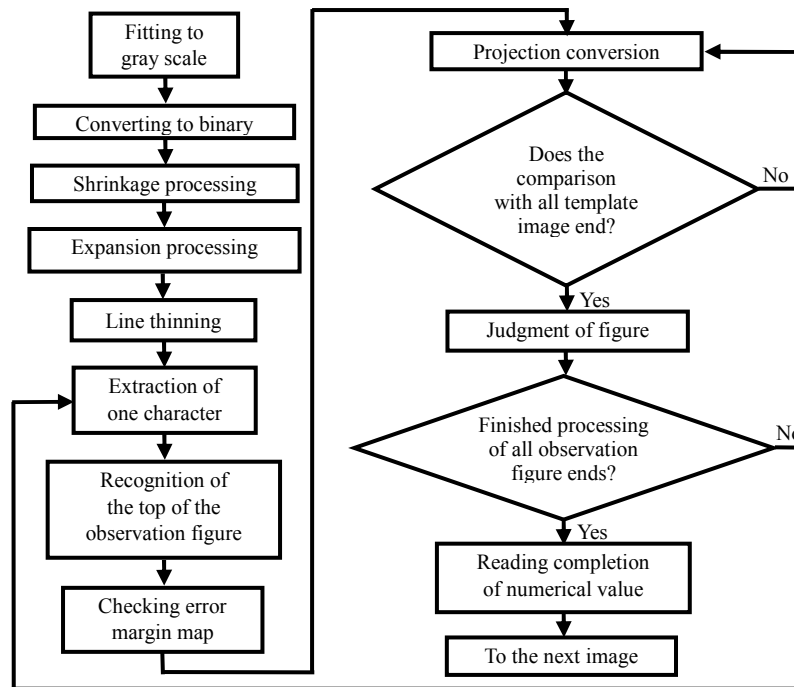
Fitting to gray scale

Converting to binary

Shrinkage processing

Expansion processing

Line thinning

Extraction of one character

Recognition of the top of the observation figure

Checking error margin map

Projection conversion

Does the comparison with all template image end?

No

Yes

Judgment of figure

Finished processing of all observation figure ends?

No

Yes

Reading completion of numerical value

To the next image